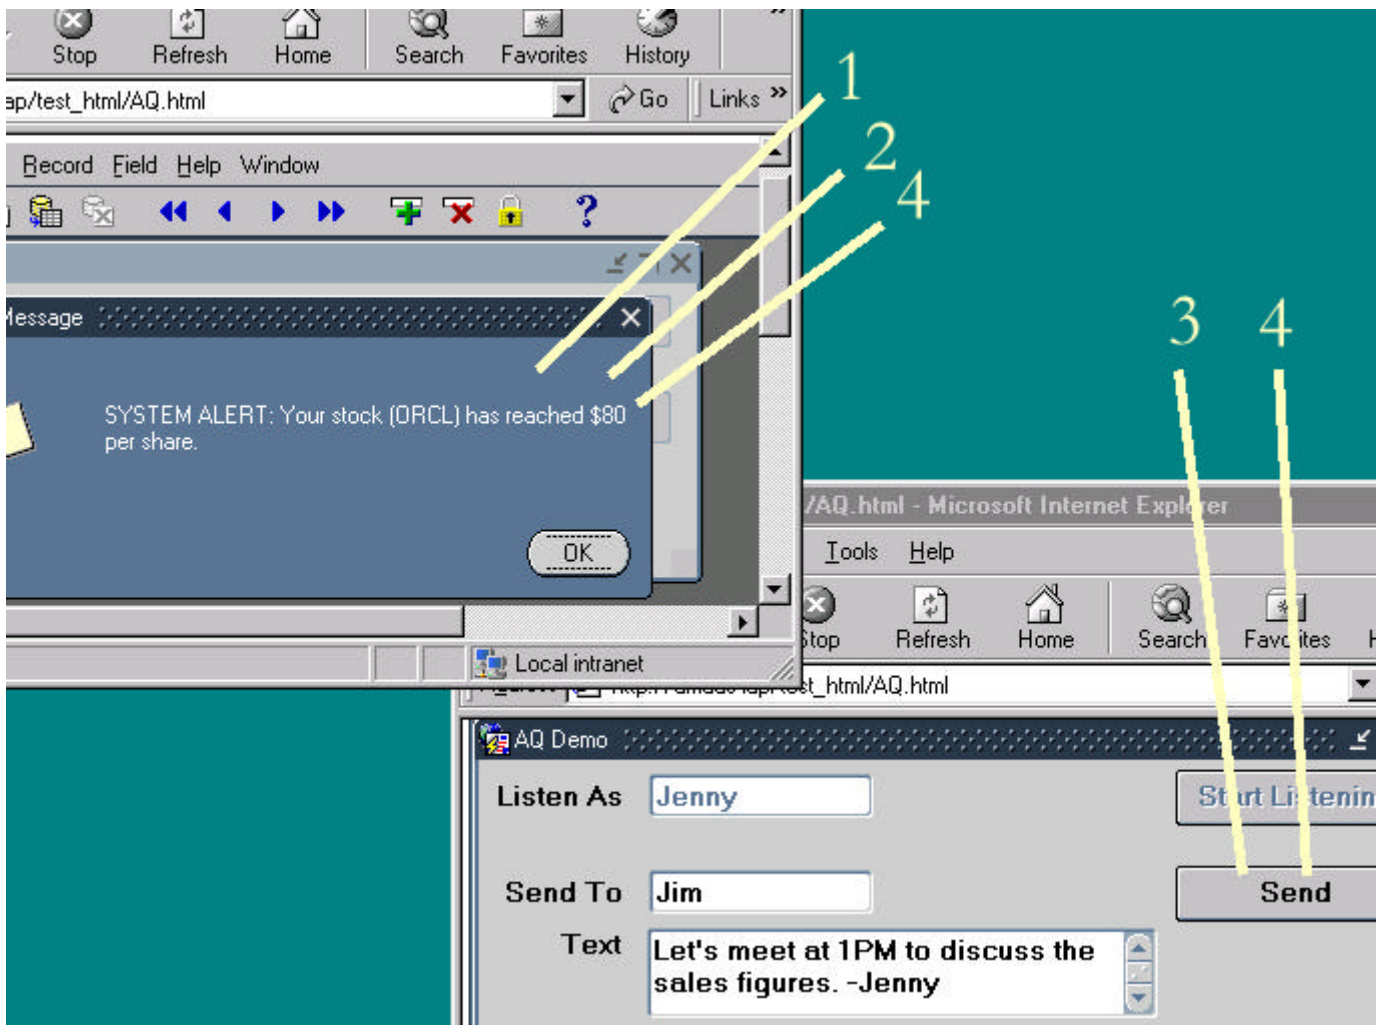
Stop Refresh Home Search Favorites History

ap/test_html/AQ.html Go Links »

Record Field Help Window

Message

SYSTEM ALERT: Your stock (ORCL) has reached $80 per share.

OK

Local intranet

1

2

4

3

4

/AQ.html - Microsoft Internet Explorer

Tools Help

Stop Refresh Home Search Favorites

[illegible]t_html/AQ.html

AQ Demo

Listen As Jenny

Start Listening

Send To Jim

Send

Text Let's meet at 1PM to discuss the sales figures. -Jenny